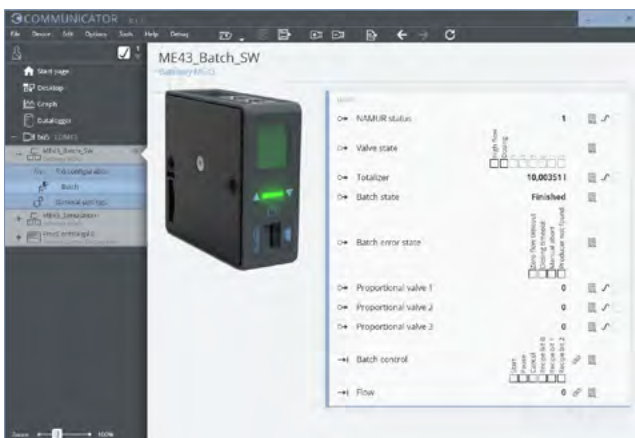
COMMUNICATOR

File Device Edit Options Tools Help Debug

Start page
Desktop
Graph
Data logger
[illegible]
ME43_Batch_SW
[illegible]
Batch
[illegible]
ME43_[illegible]
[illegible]

ME43_Batch_SW
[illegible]

NAMUR status 1
Valve state
Totalizer 10,00351 l
Batch state Finished
Batch error state
Proportional valve 1 0
Proportional valve 2 0
Proportional valve 3 0
Batch control
Flow 0

Zoom 100%